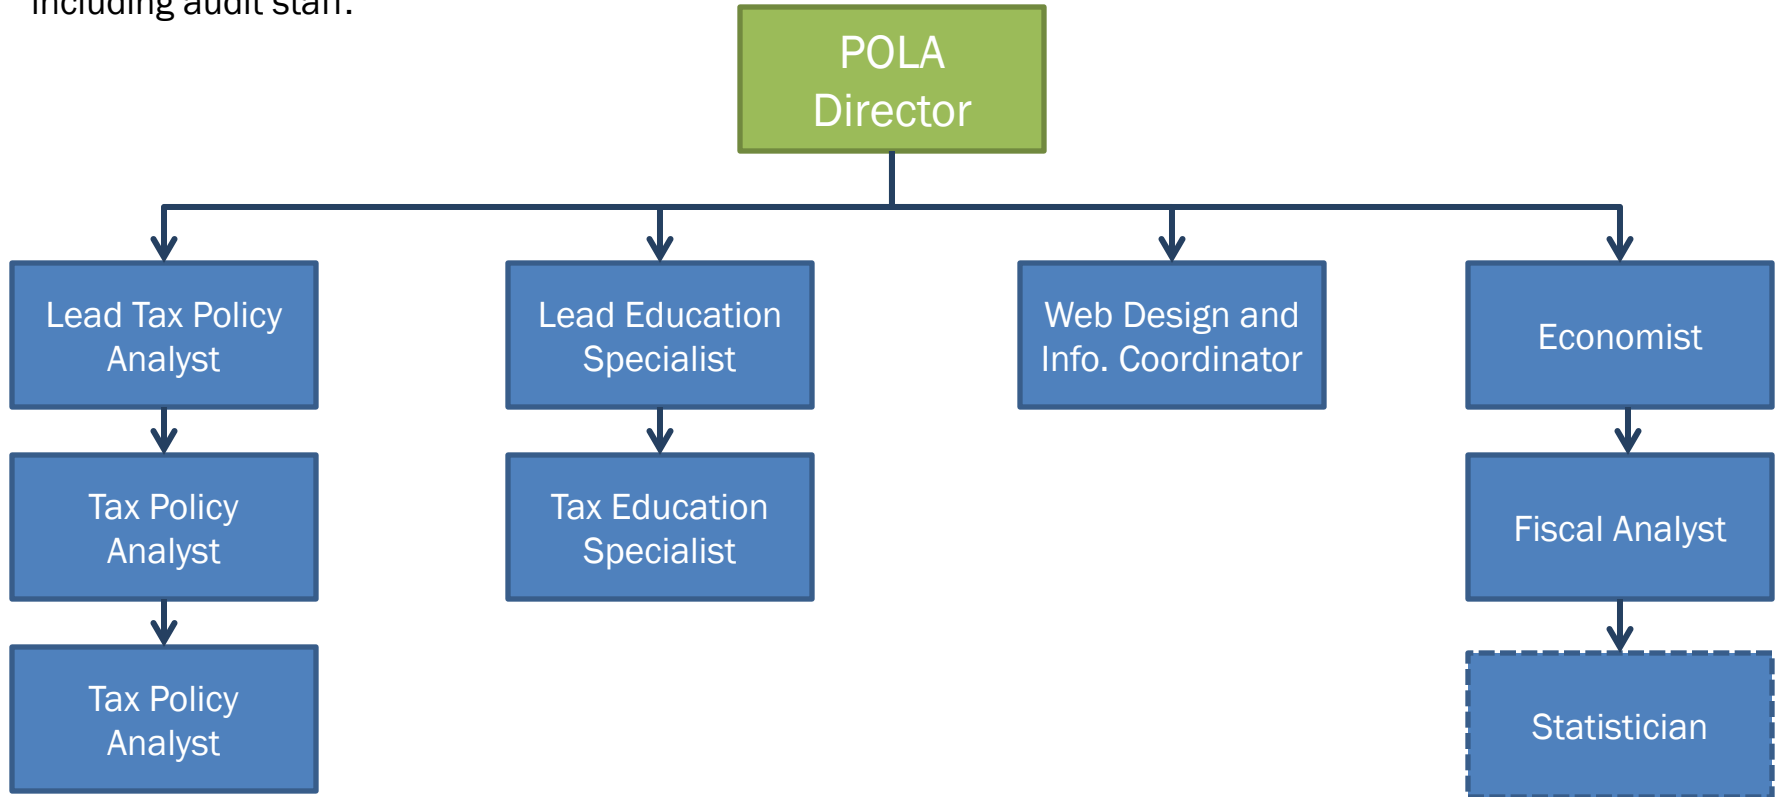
including audit staff.

POLA Director

Lead Tax Policy Analyst

Lead Education Specialist

Web Design and Info. Coordinator

Economist

Tax Policy Analyst

Tax Education Specialist

Fiscal Analyst

Tax Policy Analyst

Statistician